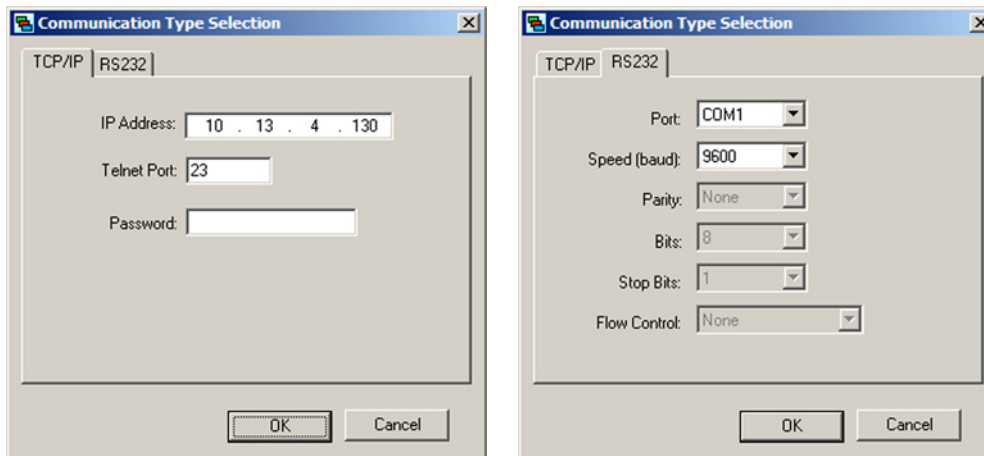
Communication Type Selection

TCP/IP | RS232

IP Address: 10 . 13 . 4 . 130

Telnet Port: 23

Password:

OK | Cancel

Communication Type Selection

TCP/IP | RS232

Port: COM1

Speed (baud): 9600

Parity: None

Bits: 8

Stop Bits: 1

Flow Control: None

OK | Cancel